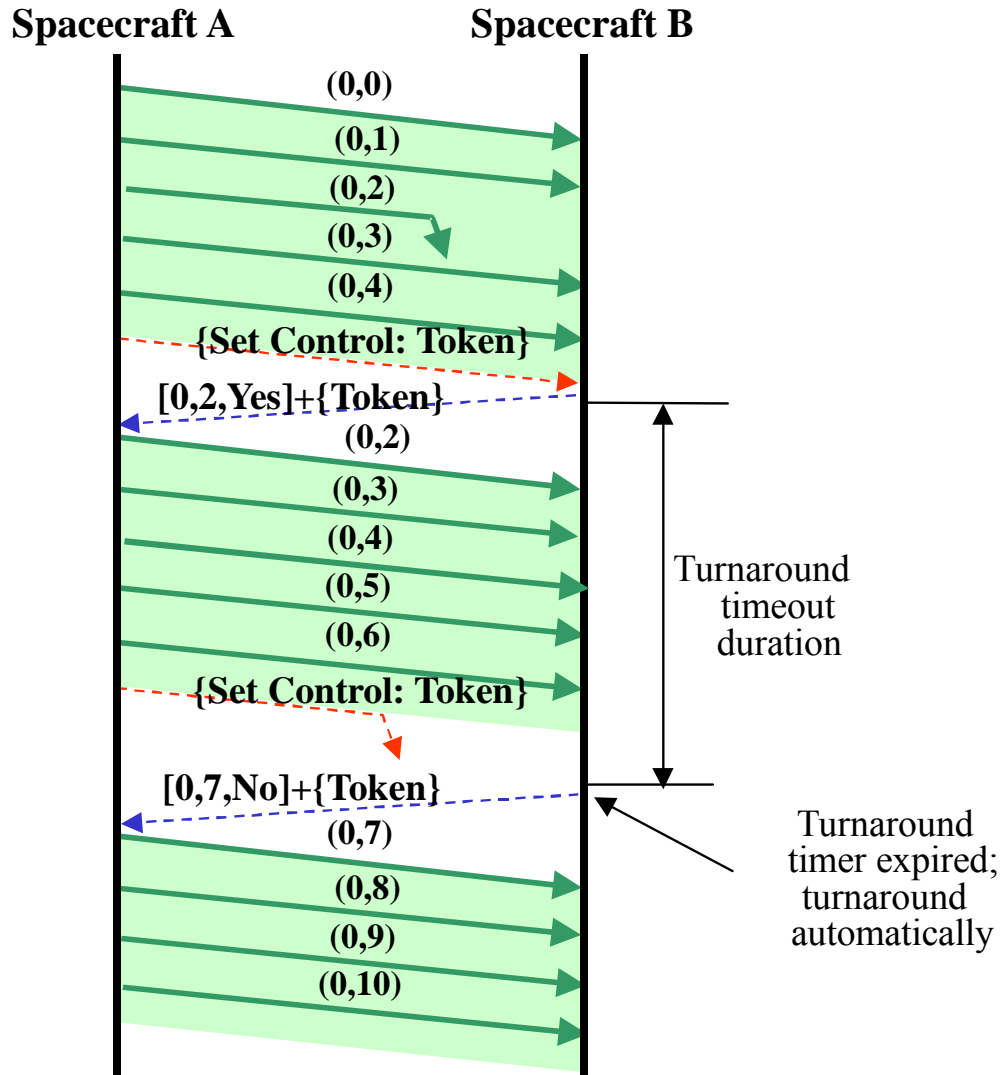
Spacecraft A

Spacecraft B

(0,0)

(0,1)

(0,2)

(0,3)

(0,4)

{Set Control: Token}

[0,2,Yes]+{Token}

(0,2)

(0,3)

(0,4)

(0,5)

(0,6)

{Set Control: Token}

[0,7,No]+{Token}

(0,7)

(0,8)

(0,9)

(0,10)

Turnaround timeout duration

Turnaround timer expired; turnaround automatically